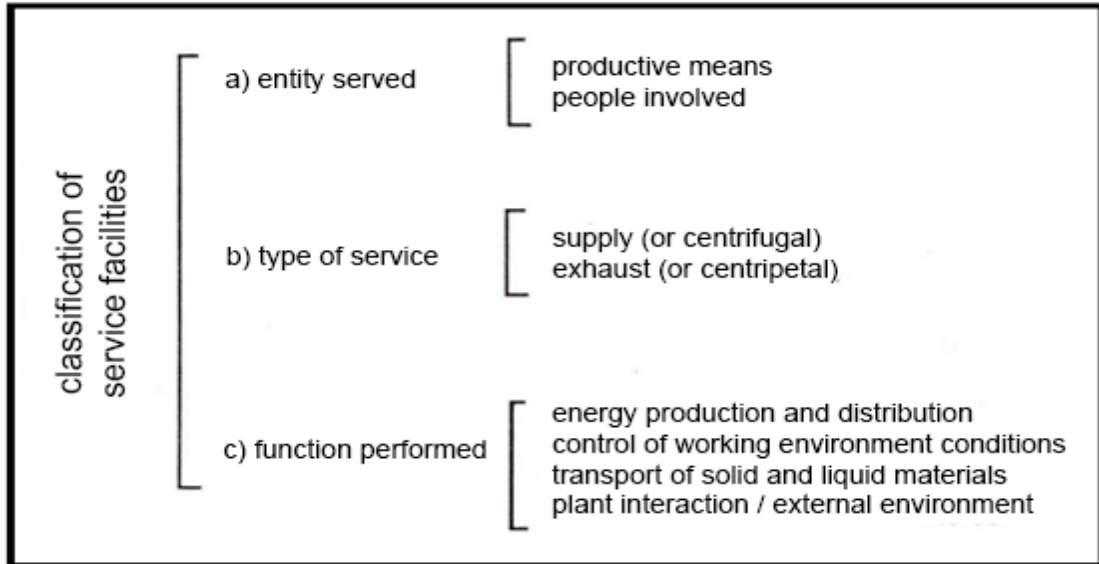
classification of service facilities

a) entity served

productive means
people involved

b) type of service

supply (or centrifugal)
exhaust (or centripetal)

c) function performed

energy production and distribution
control of working environment conditions
transport of solid and liquid materials
plant interaction / external environment